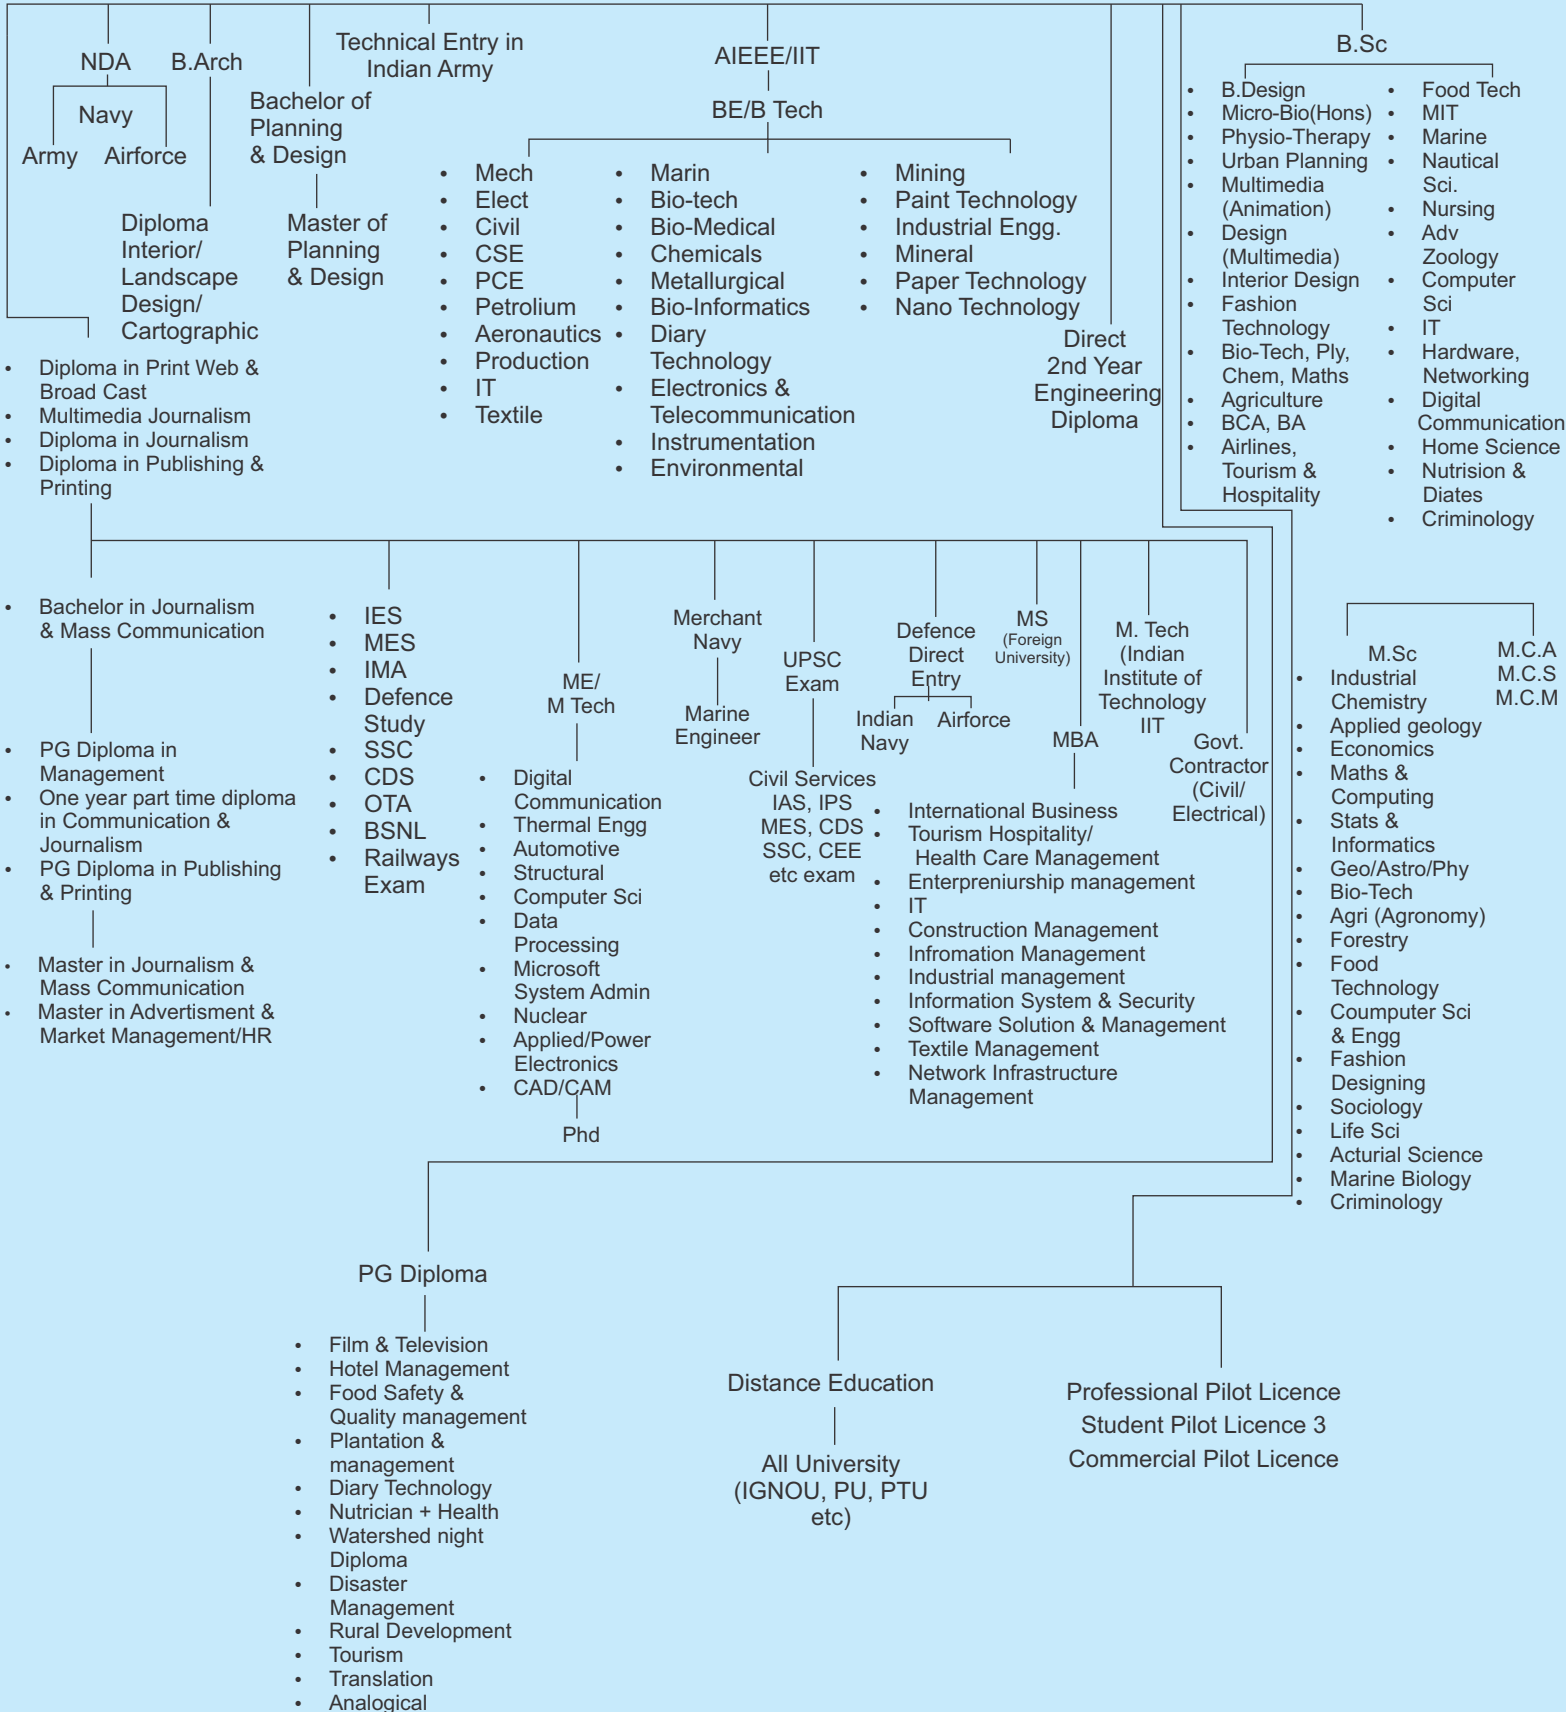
NDA

Navy

Army Airforce

B.Arch

Diploma Interior/ Landscape Design/ Cartographic

Technical Entry in Indian Army

Bachelor of Planning & Design

Master of Planning & Design

AIEEE/IIT

BE/B Tech

- Mech
- Elect
- Civil
- CSE
- PCE
- Petrolium
- Aeronautics
- Production
- IT
- Textile

- Marin
- Bio-tech
- Bio-Medical
- Chemicals
- Metallurgical
- Bio-Informatics
- Diary Technology
- Electronics & Telecommunication
- Instrumentation
- Environmental

- Mining
- Paint Technology
- Industrial Engg.
- Mineral
- Paper Technology
- Nano Technology

Direct 2nd Year Engineering Diploma

B.Sc

- B.Design
- Micro-Bio(Hons)
- Physio-Therapy
- Urban Planning
- Multimedia (Animation)
- Design (Multimedia)
- Interior Design
- Fashion Technology
- Bio-Tech, Ply, Chem, Maths
- Agriculture
- BCA, BA
- Airlines, Tourism & Hospitality

- Food Tech
- MIT
- Marine
- Nautical Sci.
- Nursing
- Adv Zoology
- Computer Sci
- IT
- Hardware, Networking
- Digital Communication
- Home Science
- Nutrision & Diates
- Criminology

- Diploma in Print Web & Broad Cast
- Multimedia Journalism
- Diploma in Journalism
- Diploma in Publishing & Printing

- Bachelor in Journalism & Mass Communication

- PG Diploma in Management
- One year part time diploma in Communication & Journalism
- PG Diploma in Publishing & Printing

- Master in Journalism & Mass Communication
- Master in Advertisment & Market Management/HR

- IES
- MES
- IMA
- Defence Study
- SSC
- CDS
- OTA
- BSNL
- Railways Exam

ME/ M Tech

- Digital Communication
- Thermal Engg
- Automotive
- Structural
- Computer Sci
- Data Processing
- Microsoft System Admin
- Nuclear
- Applied/Power Electronics
- CAD/CAM

Phd

Merchant Navy

Marine Engineer

UPSC Exam

Civil Services IAS, IPS MES, CDS SSC, CEE etc exam

Defence Direct Entry

Indian Navy Airforce

MS (Foreign University)

MBA

- International Business
- Tourism Hospitality/ Health Care Management
- Enterpreniurship management
- IT
- Construction Management
- Infromation Management
- Industrial management
- Information System & Security
- Software Solution & Management
- Textile Management
- Network Infrastructure Management

M. Tech (Indian Institute of Technology IIT

Govt. Contractor (Civil/ Electrical)

M.Sc

- Industrial Chemistry
- Applied geology
- Economics
- Maths & Computing
- Stats & Informatics
- Geo/Astro/Phy
- Bio-Tech
- Agri (Agronomy)
- Forestry
- Food Technology
- Coumputer Sci & Engg
- Fashion Designing
- Sociology
- Life Sci
- Acturial Science
- Marine Biology
- Criminology

M.C.A
M.C.S
M.C.M

PG Diploma

- Film & Television
- Hotel Management
- Food Safety & Quality management
- Plantation & management
- Diary Technology
- Nutrician + Health
- Watershed night Diploma
- Disaster Management
- Rural Development
- Tourism
- Translation
- Analogical

Distance Education

All University (IGNOU, PU, PTU etc)

Professional Pilot Licence
Student Pilot Licence 3
Commercial Pilot Licence